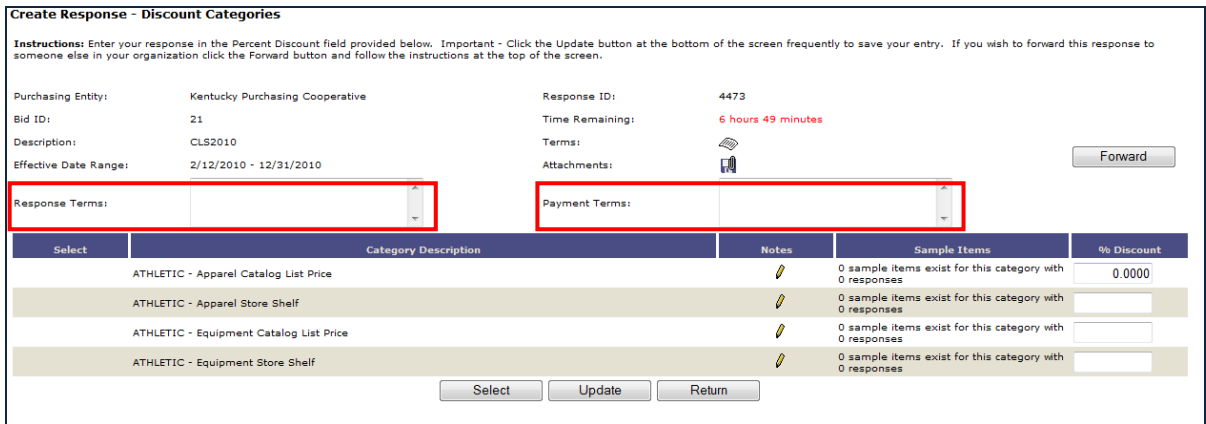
Create Response - Discount Categories

Instructions: Enter your response in the Percent Discount field provided below. Important - Click the Update button at the bottom of the screen frequently to save your entry. If you wish to forward this response to someone else in your organization click the Forward button and follow the instructions at the top of the screen.

Purchasing Entity: Kentucky Purchasing Cooperative
Bid ID: 21
Description: CLS2010
Effective Date Range: 2/12/2010 - 12/31/2010

Response ID: 4473
Time Remaining: 6 hours 49 minutes
Terms:
Attachments:

Forward

Response Terms:

Payment Terms:

| Select | Category Description | Notes | Sample Items | % Discount |
|---|---|---|---|---|
| | ATHLETIC - Apparel Catalog List Price | | 0 sample items exist for this category with 0 responses | 0.0000 |
| | ATHLETIC - Apparel Store Shelf | | 0 sample items exist for this category with 0 responses | |
| | ATHLETIC - Equipment Catalog List Price | | 0 sample items exist for this category with 0 responses | |
| | ATHLETIC - Equipment Store Shelf | | 0 sample items exist for this category with 0 responses | |

Select Update Return